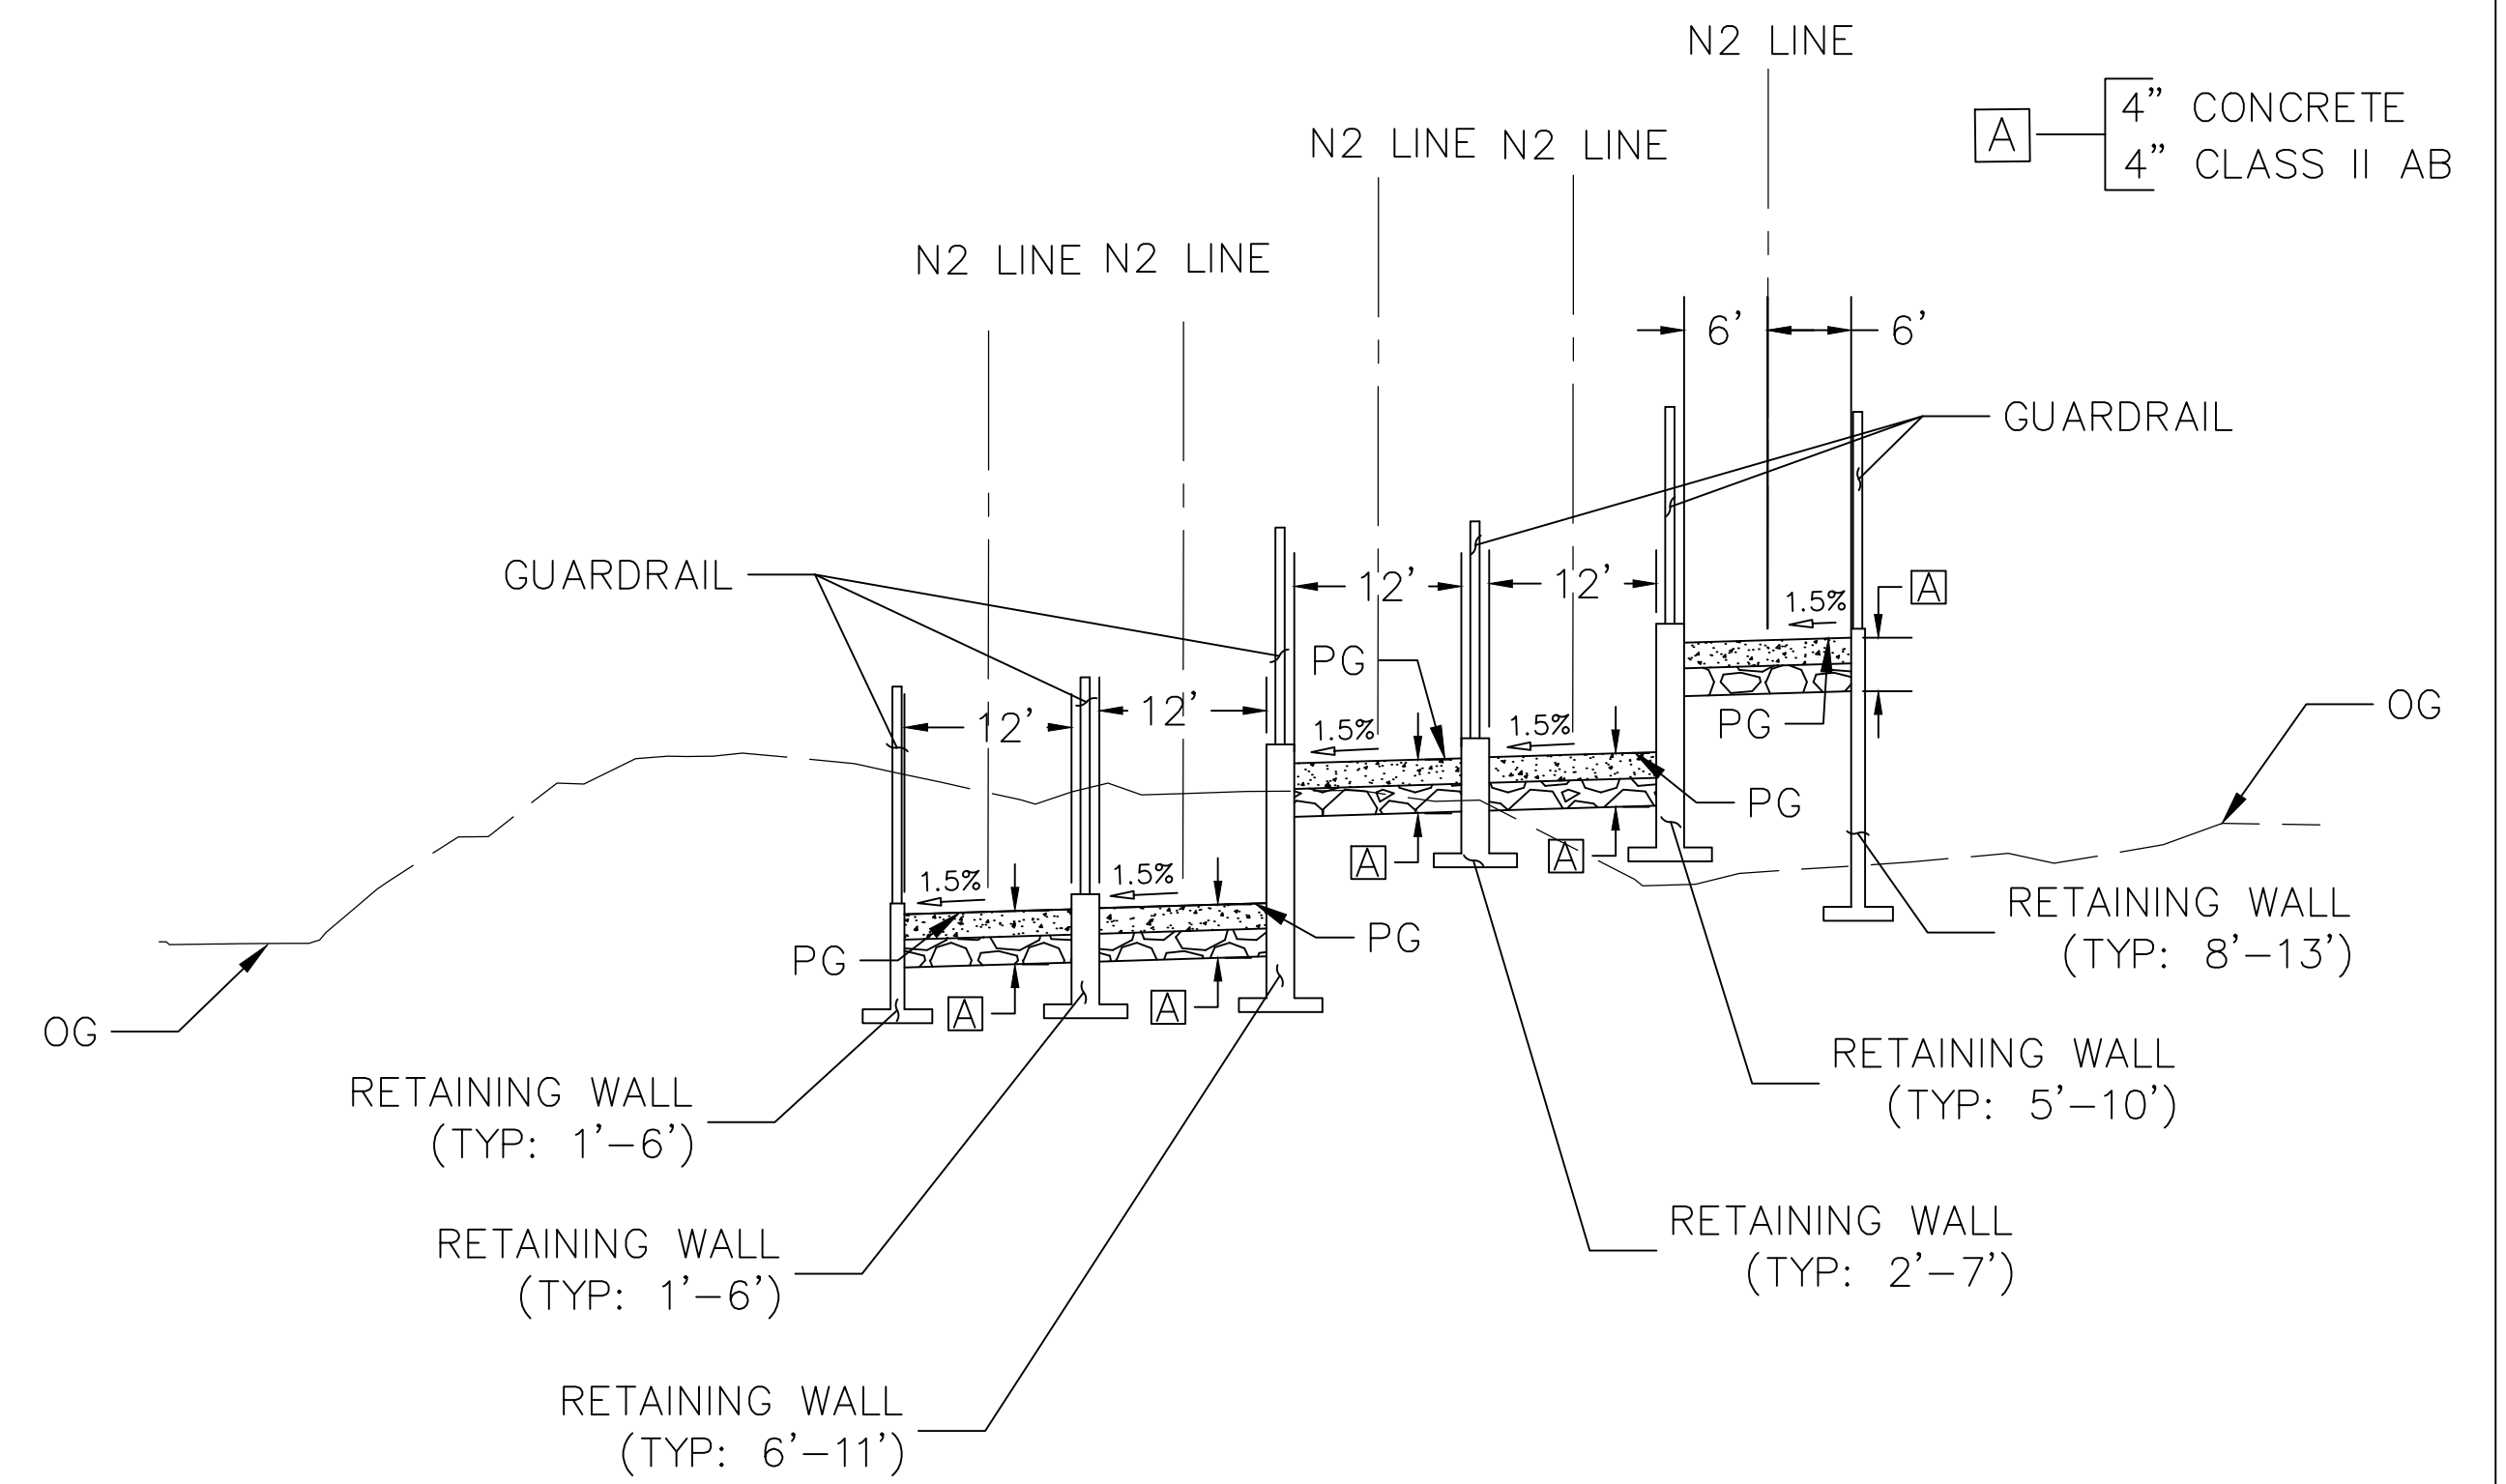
N2 LINE

A 4" CONCRETE
4" CLASS II AB

N2 LINE N2 LINE

N2 LINE N2 LINE

6' 6'

GUARDRAIL

GUARDRAIL

12' 12'

1.5%

A

PG

1.5%

1.5%

PG

12' 12'

OG

PG

1.5%

1.5%

PG

A

A

PG

PG

A

A

OG

RETAINING WALL
(TYP: 8'–13')

RETAINING WALL
(TYP: 1'–6')

RETAINING WALL
(TYP: 5'–10')

RETAINING WALL
(TYP: 1'–6')

RETAINING WALL
(TYP: 2'–7')

RETAINING WALL
(TYP: 6'–11')